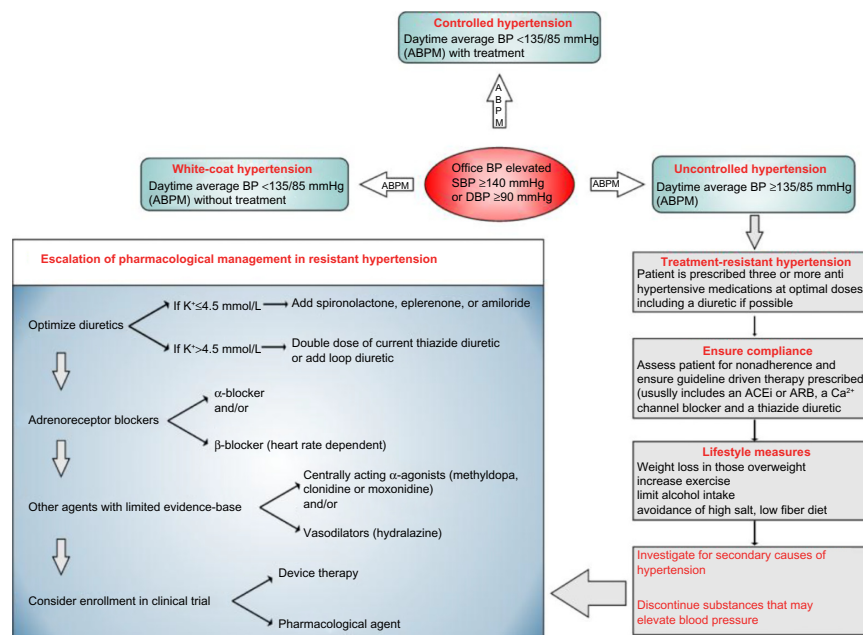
Controlled hypertension
Daytime average BP <135/85 mmHg (ABPM) with treatment

A B P M

White-coat hypertension
Daytime average BP <135/85 mmHg (ABPM) without treatment

ABPM

Office BP elevated SBP ≥140 mmHg or DBP ≥90 mmHg

ABPM

Uncontrolled hypertension
Daytime average BP ≥135/85 mmHg (ABPM)

Escalation of pharmacological management in resistant hypertension

Optimize diuretics
If K$^+$≤4.5 mmol/L → Add spironolactone, eplerenone, or amiloride
If K$^+$>4.5 mmol/L → Double dose of current thiazide diuretic or add loop diuretic

Adrenoreceptor blockers
α-blocker and/or
β-blocker (heart rate dependent)

Other agents with limited evidence-base
Centrally acting α-agonists (methyldopa, clonidine or moxonidine) and/or
Vasodilators (hydralazine)

Consider enrollment in clinical trial
Device therapy
Pharmacological agent

Treatment-resistant hypertension
Patient is prescribed three or more anti hypertensive medications at optimal doses including a diuretic if possible

Ensure compliance
Assess patient for nonadherence and ensure guideline driven therapy prescribed (ususlly includes an ACEi or ARB, a Ca$^{2+}$ channel blocker and a thiazide diuretic

Lifestyle measures
Weight loss in those overweight
increase exercise
limit alcohol intake
avoidance of high salt, low fiber diet

Investigate for secondary causes of hypertension

Discontinue substances that may elevate blood pressure